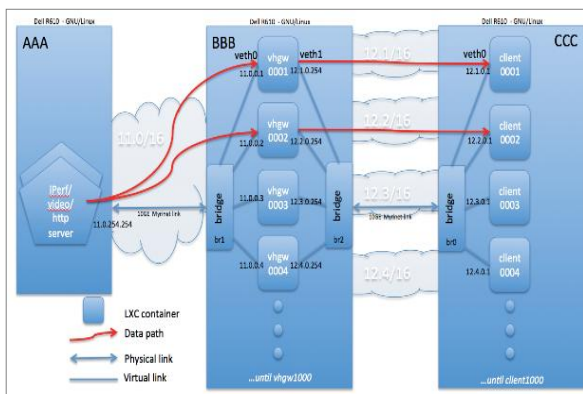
Dell R610 - GNU/Linux

AAA

Dell R610 - GNU/Linux

BBB

Dell R610 - GNU/Linux

CCC

veth0

veth1

vhgw 0001

11.0.0.1

12.1.0.254

12.1/16

veth0

12.1.0.1

client 0001

11.0/16

vhgw 0002

11.0.0.2

12.2.0.254

12.2/16

12.2.0.1

client 0002

iPerf/ video/ http server

10GE Myrinet link

11.0.254.254

bridge

br1

vhgw 0003

11.0.0.3

12.3.0.254

bridge

br2

12.3/16

10GE Myrinet link

bridge

br0

12.3.0.1

client 0003

vhgw 0004

11.0.0.4

12.4.0.254

12.4/16

12.4.0.1

client 0004

LXC container

Data path

Physical link

Virtual link

...until vhgw1000

...until client1000